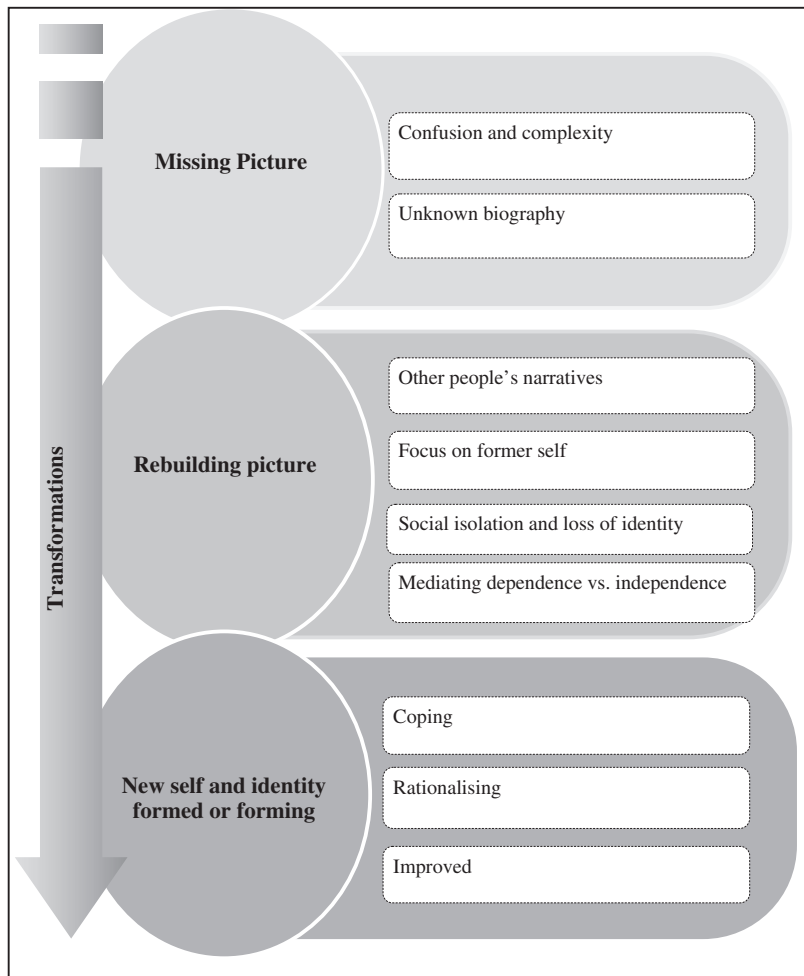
Missing Picture

Confusion and complexity

Unknown biography

Rebuilding picture

Other people's narratives

Focus on former self

Social isolation and loss of identity

Mediating dependence vs. independence

New self and identity formed or forming

Coping

Rationalising

Improved

Transformations